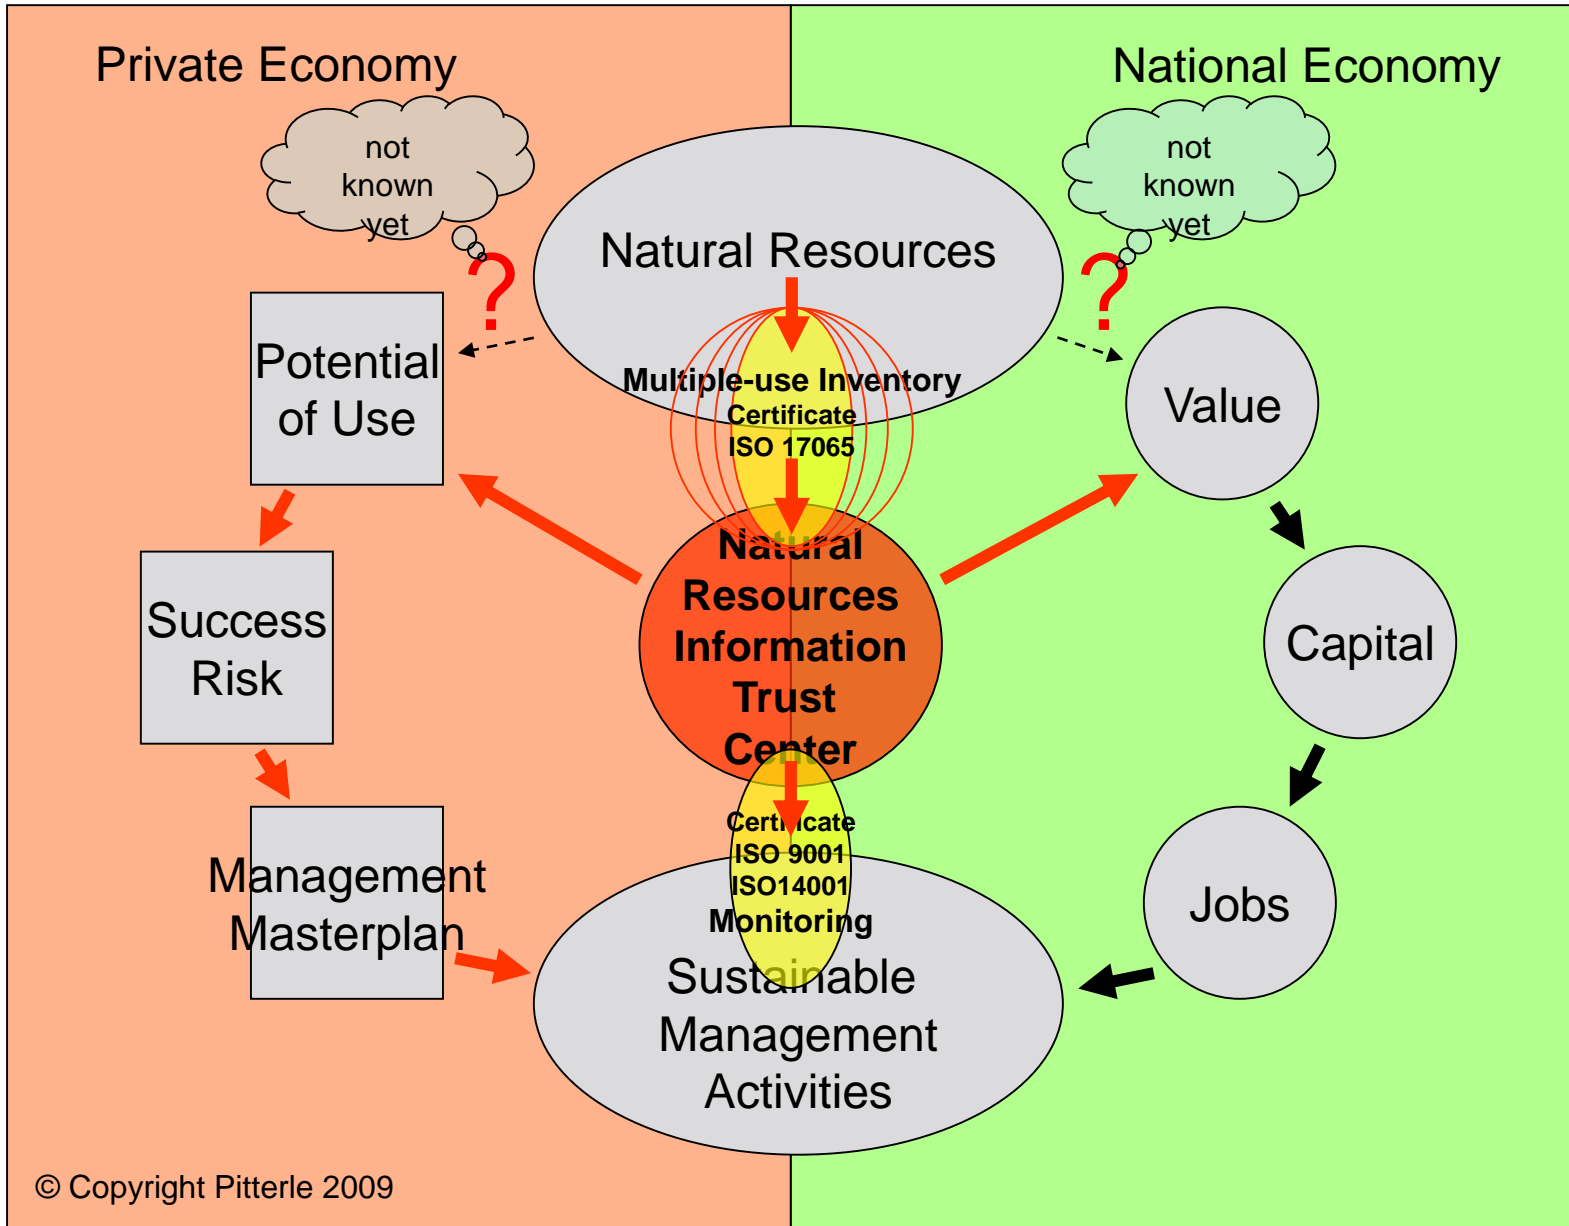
Private Economy

National Economy

not known yet

not known yet

?

?

Natural Resources

Multiple-use Inventory
Certificate
ISO 17065

Potential of Use

Value

Success Risk

Natural Resources Information Trust Center

Capital

Management Masterplan

Certificate
ISO 9001
ISO14001
Monitoring

Jobs

Sustainable Management Activities

© Copyright Pitterle 2009